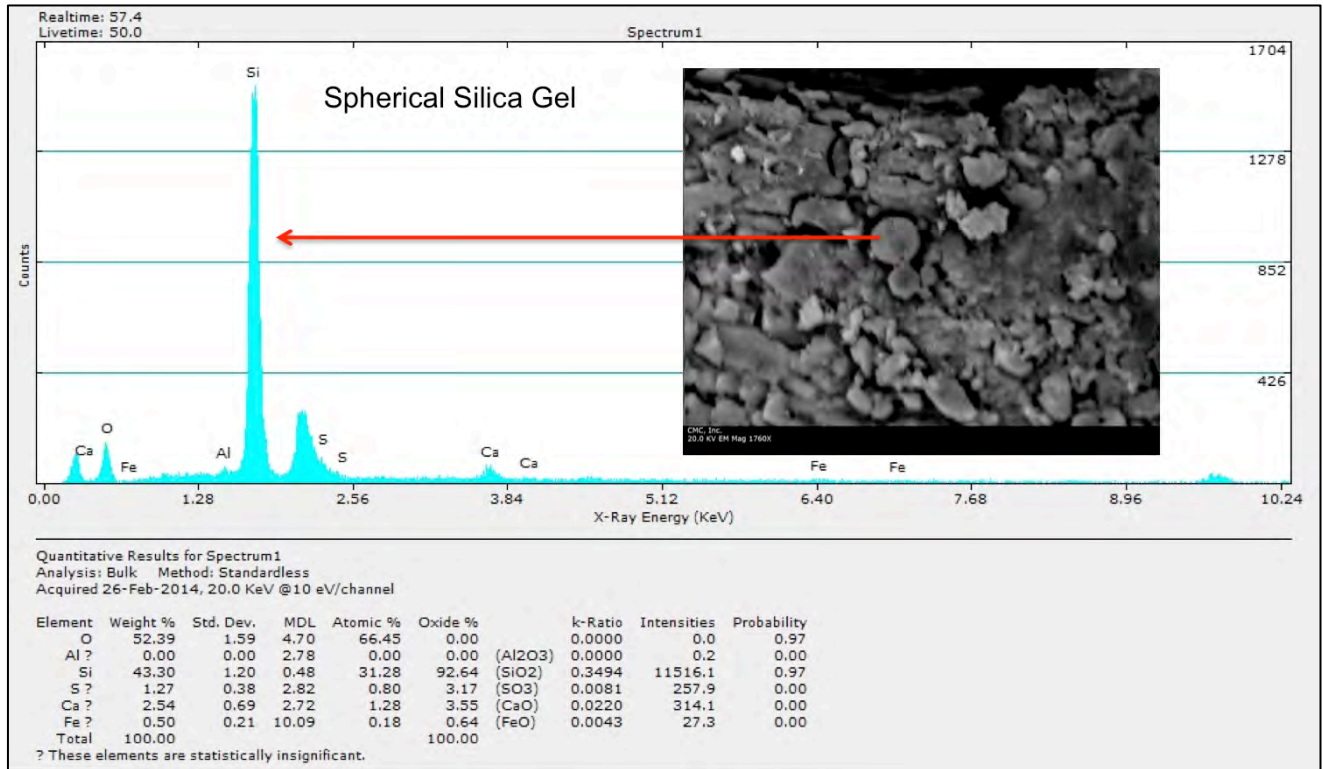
Realtime: 57.4
Livetime: 50.0

Spectrum1

1704
1278
852
426

Counts

Si

Spherical Silica Gel

O
Ca
Fe
Al
S
S
Ca
Ca
Fe
Fe

CMC, Inc.
20.0 KV EM Mag 1760X

0.00 1.28 2.56 3.84 5.12 6.40 7.68 8.96 10.24
X-Ray Energy (KeV)

Quantitative Results for Spectrum1
Analysis: Bulk Method: Standardless
Acquired 26-Feb-2014, 20.0 KeV @10 eV/channel

| Element | Weight % | Std. Dev. | MDL | Atomic % | Oxide % | | k-Ratio | Intensities | Probability |
|---|---|---|---|---|---|---|---|---|---|
| O | 52.39 | 1.59 | 4.70 | 66.45 | 0.00 | | 0.0000 | 0.0 | 0.97 |
| Al ? | 0.00 | 0.00 | 2.78 | 0.00 | 0.00 | (Al2O3) | 0.0000 | 0.2 | 0.00 |
| Si | 43.30 | 1.20 | 0.48 | 31.28 | 92.64 | (SiO2) | 0.3494 | 11516.1 | 0.97 |
| S ? | 1.27 | 0.38 | 2.82 | 0.80 | 3.17 | (SO3) | 0.0081 | 257.9 | 0.00 |
| Ca ? | 2.54 | 0.69 | 2.72 | 1.28 | 3.55 | (CaO) | 0.0220 | 314.1 | 0.00 |
| Fe ? | 0.50 | 0.21 | 10.09 | 0.18 | 0.64 | (FeO) | 0.0043 | 27.3 | 0.00 |
| Total | 100.00 | | | | 100.00 | | | | |

? These elements are statistically insignificant.